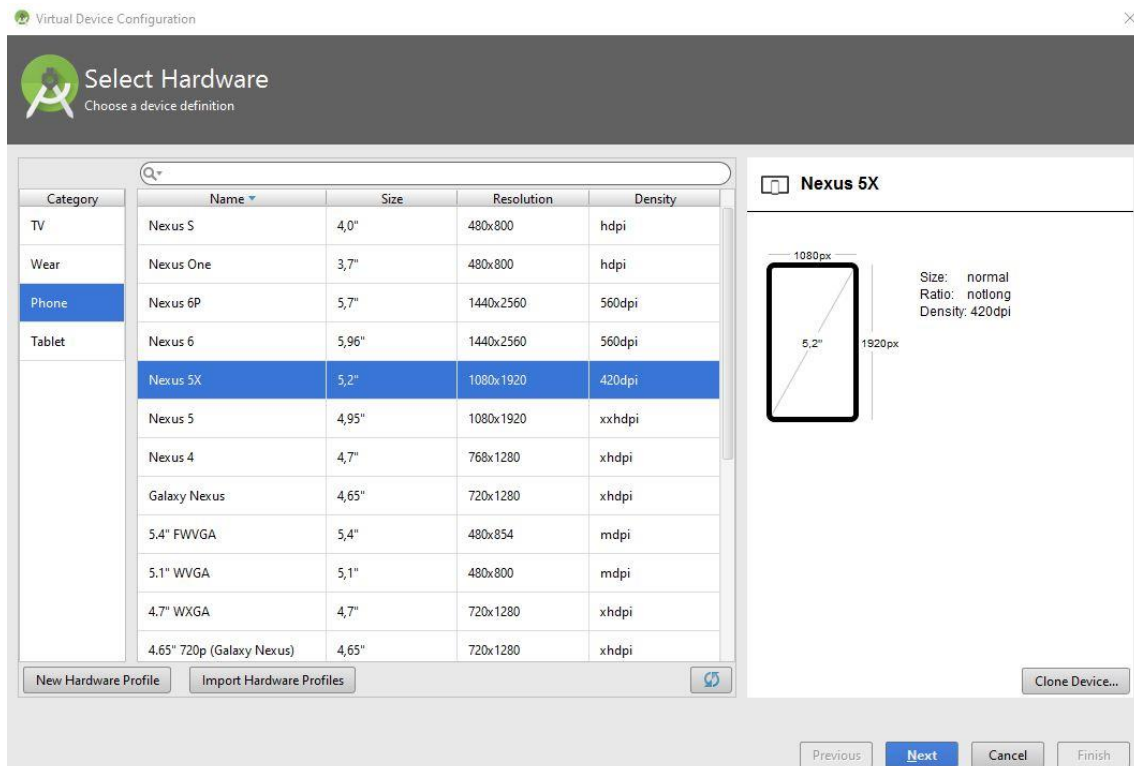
Virtual Device Configuration

Select Hardware
Choose a device definition

| Category |
|---|
| TV |
| Wear |
| Phone |
| Tablet |

| Name | Size | Resolution | Density |
|---|---|---|---|
| Nexus S | 4,0" | 480x800 | hdpi |
| Nexus One | 3,7" | 480x800 | hdpi |
| Nexus 6P | 5,7" | 1440x2560 | 560dpi |
| Nexus 6 | 5,96" | 1440x2560 | 560dpi |
| Nexus 5X | 5,2" | 1080x1920 | 420dpi |
| Nexus 5 | 4,95" | 1080x1920 | xxhdpi |
| Nexus 4 | 4,7" | 768x1280 | xhdpi |
| Galaxy Nexus | 4,65" | 720x1280 | xhdpi |
| 5.4" FWVGA | 5,4" | 480x854 | mdpi |
| 5.1" WVGA | 5,1" | 480x800 | mdpi |
| 4.7" WXGA | 4,7" | 720x1280 | xhdpi |
| 4.65" 720p (Galaxy Nexus) | 4,65" | 720x1280 | xhdpi |

New Hardware Profile
Import Hardware Profiles

Nexus 5X

1080px
5,2"
1920px

Size: normal
Ratio: notlong
Density: 420dpi

Clone Device...

Previous
Next
Cancel
Finish